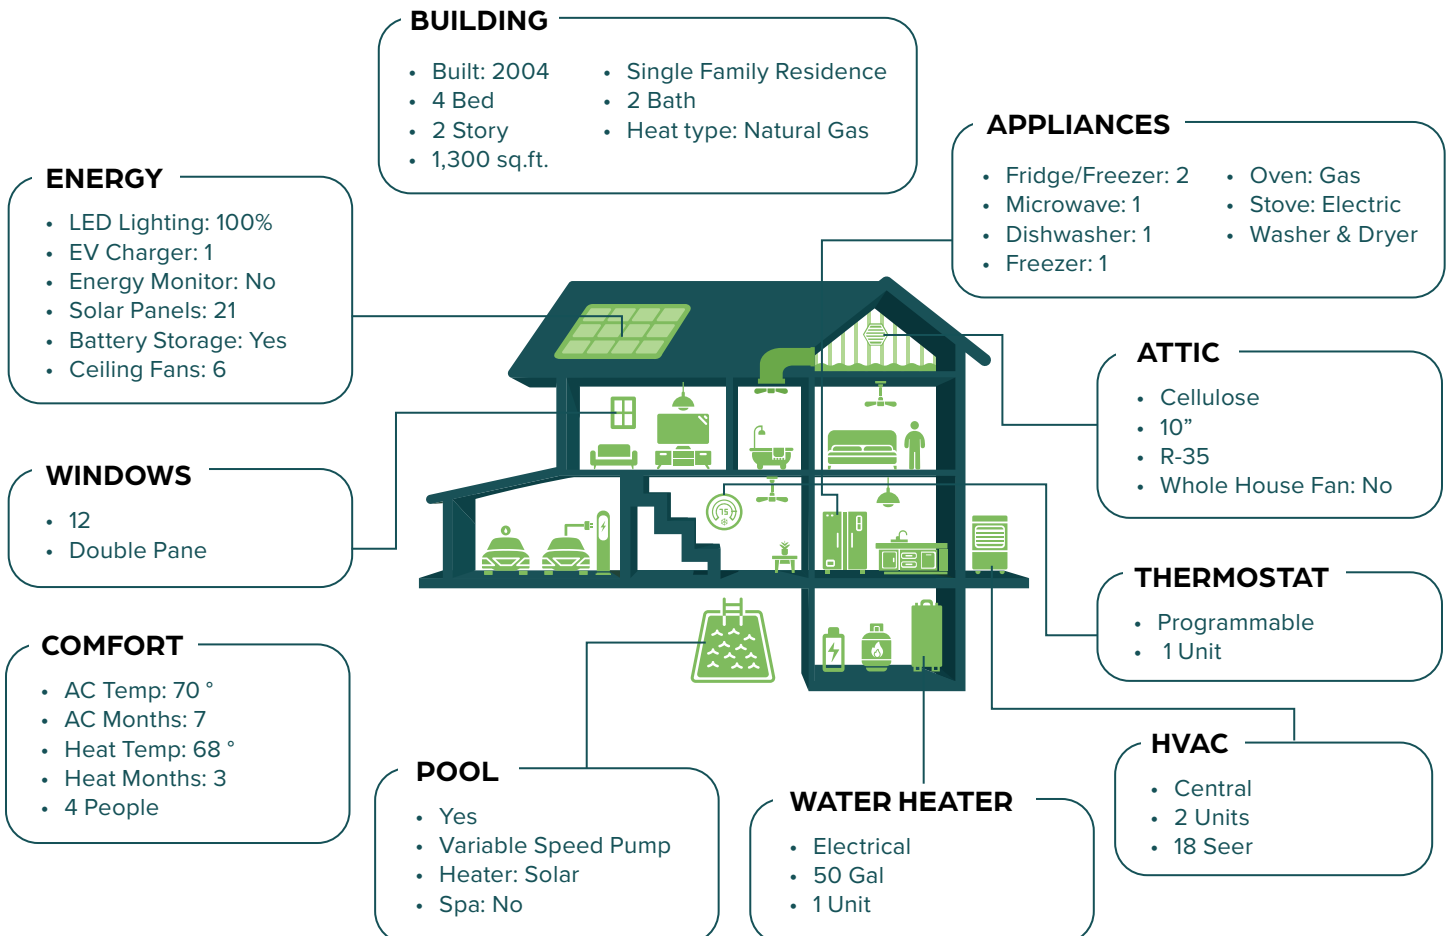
BUILDING

- Built: 2004
- 4 Bed
- 2 Story
- 1,300 sq.ft.
- Single Family Residence
- 2 Bath
- Heat type: Natural Gas

APPLIANCES

- Fridge/Freezer: 2
- Microwave: 1
- Dishwasher: 1
- Freezer: 1
- Oven: Gas
- Stove: Electric
- Washer & Dryer

ENERGY

- LED Lighting: 100%
- EV Charger: 1
- Energy Monitor: No
- Solar Panels: 21
- Battery Storage: Yes
- Ceiling Fans: 6

ATTIC

- Cellulose
- 10”
- R-35
- Whole House Fan: No

WINDOWS

- 12
- Double Pane

THERMOSTAT

- Programmable
- 1 Unit

COMFORT

- AC Temp: 70 °
- AC Months: 7
- Heat Temp: 68 °
- Heat Months: 3
- 4 People

HVAC

- Central
- 2 Units
- 18 Seer

POOL

- Yes
- Variable Speed Pump
- Heater: Solar
- Spa: No

WATER HEATER

- Electrical
- 50 Gal
- 1 Unit